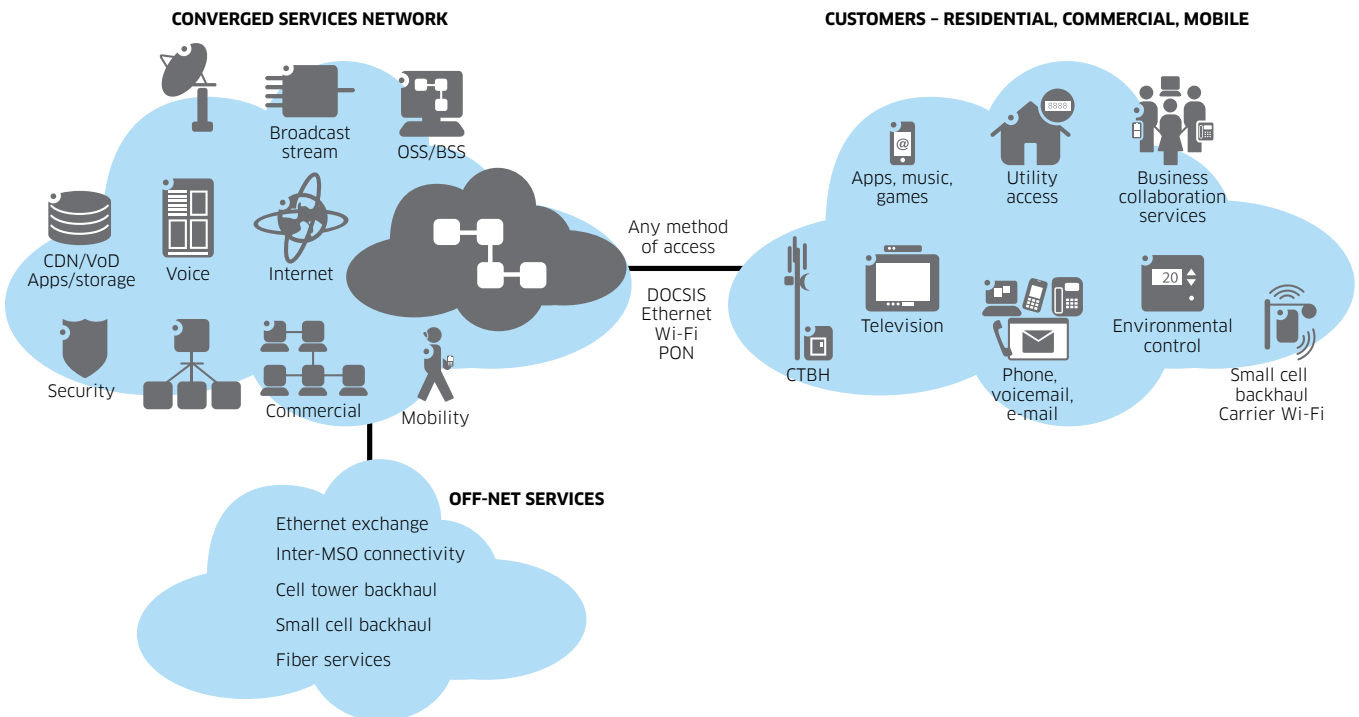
CONVERGED SERVICES NETWORK

Broadcast stream

OSS/BSS

CDN/VoD Apps/storage

Voice

Internet

Security

Commercial

Mobility

Any method of access

DOCSIS
Ethernet
Wi-Fi
PON

CUSTOMERS – RESIDENTIAL, COMMERCIAL, MOBILE

Apps, music, games

8888

Utility access

Business collaboration services

CTBH

Television

Phone, voicemail, e-mail

20

Environmental control

Small cell backhaul
Carrier Wi-Fi

OFF-NET SERVICES

Ethernet exchange
Inter-MSO connectivity
Cell tower backhaul
Small cell backhaul
Fiber services